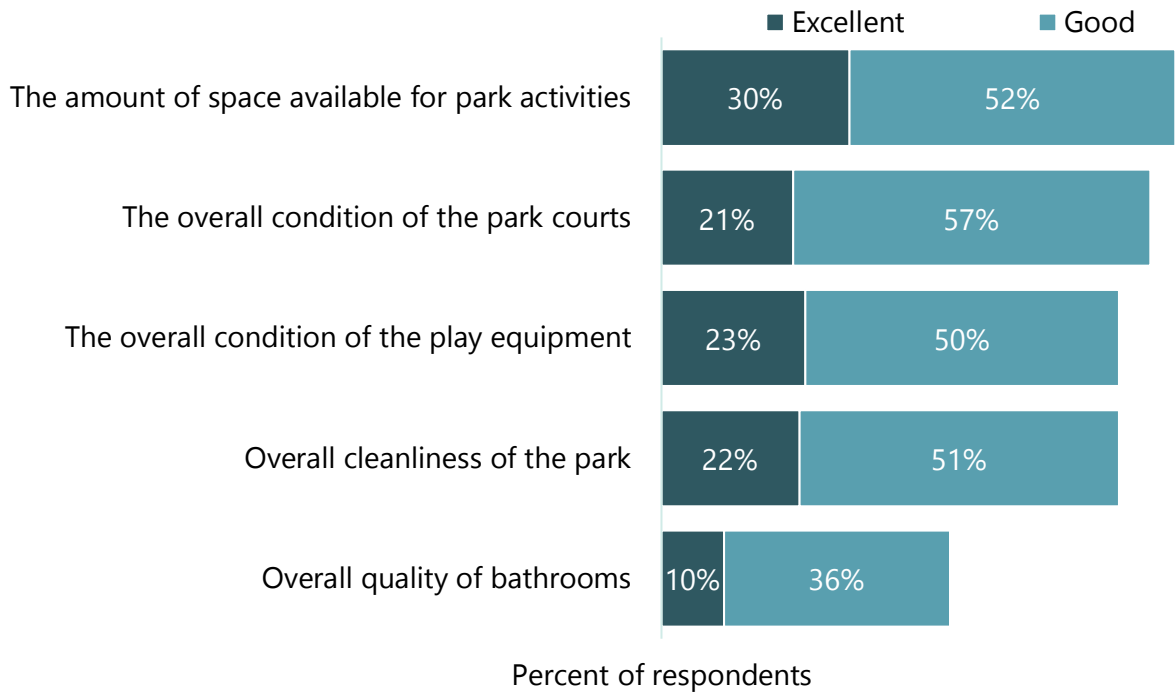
Excellent Good

| | Excellent | Good |
|---|---|---|
| The amount of space available for park activities | 30% | 52% |
| The overall condition of the park courts | 21% | 57% |
| The overall condition of the play equipment | 23% | 50% |
| Overall cleanliness of the park | 22% | 51% |
| Overall quality of bathrooms | 10% | 36% |

Percent of respondents